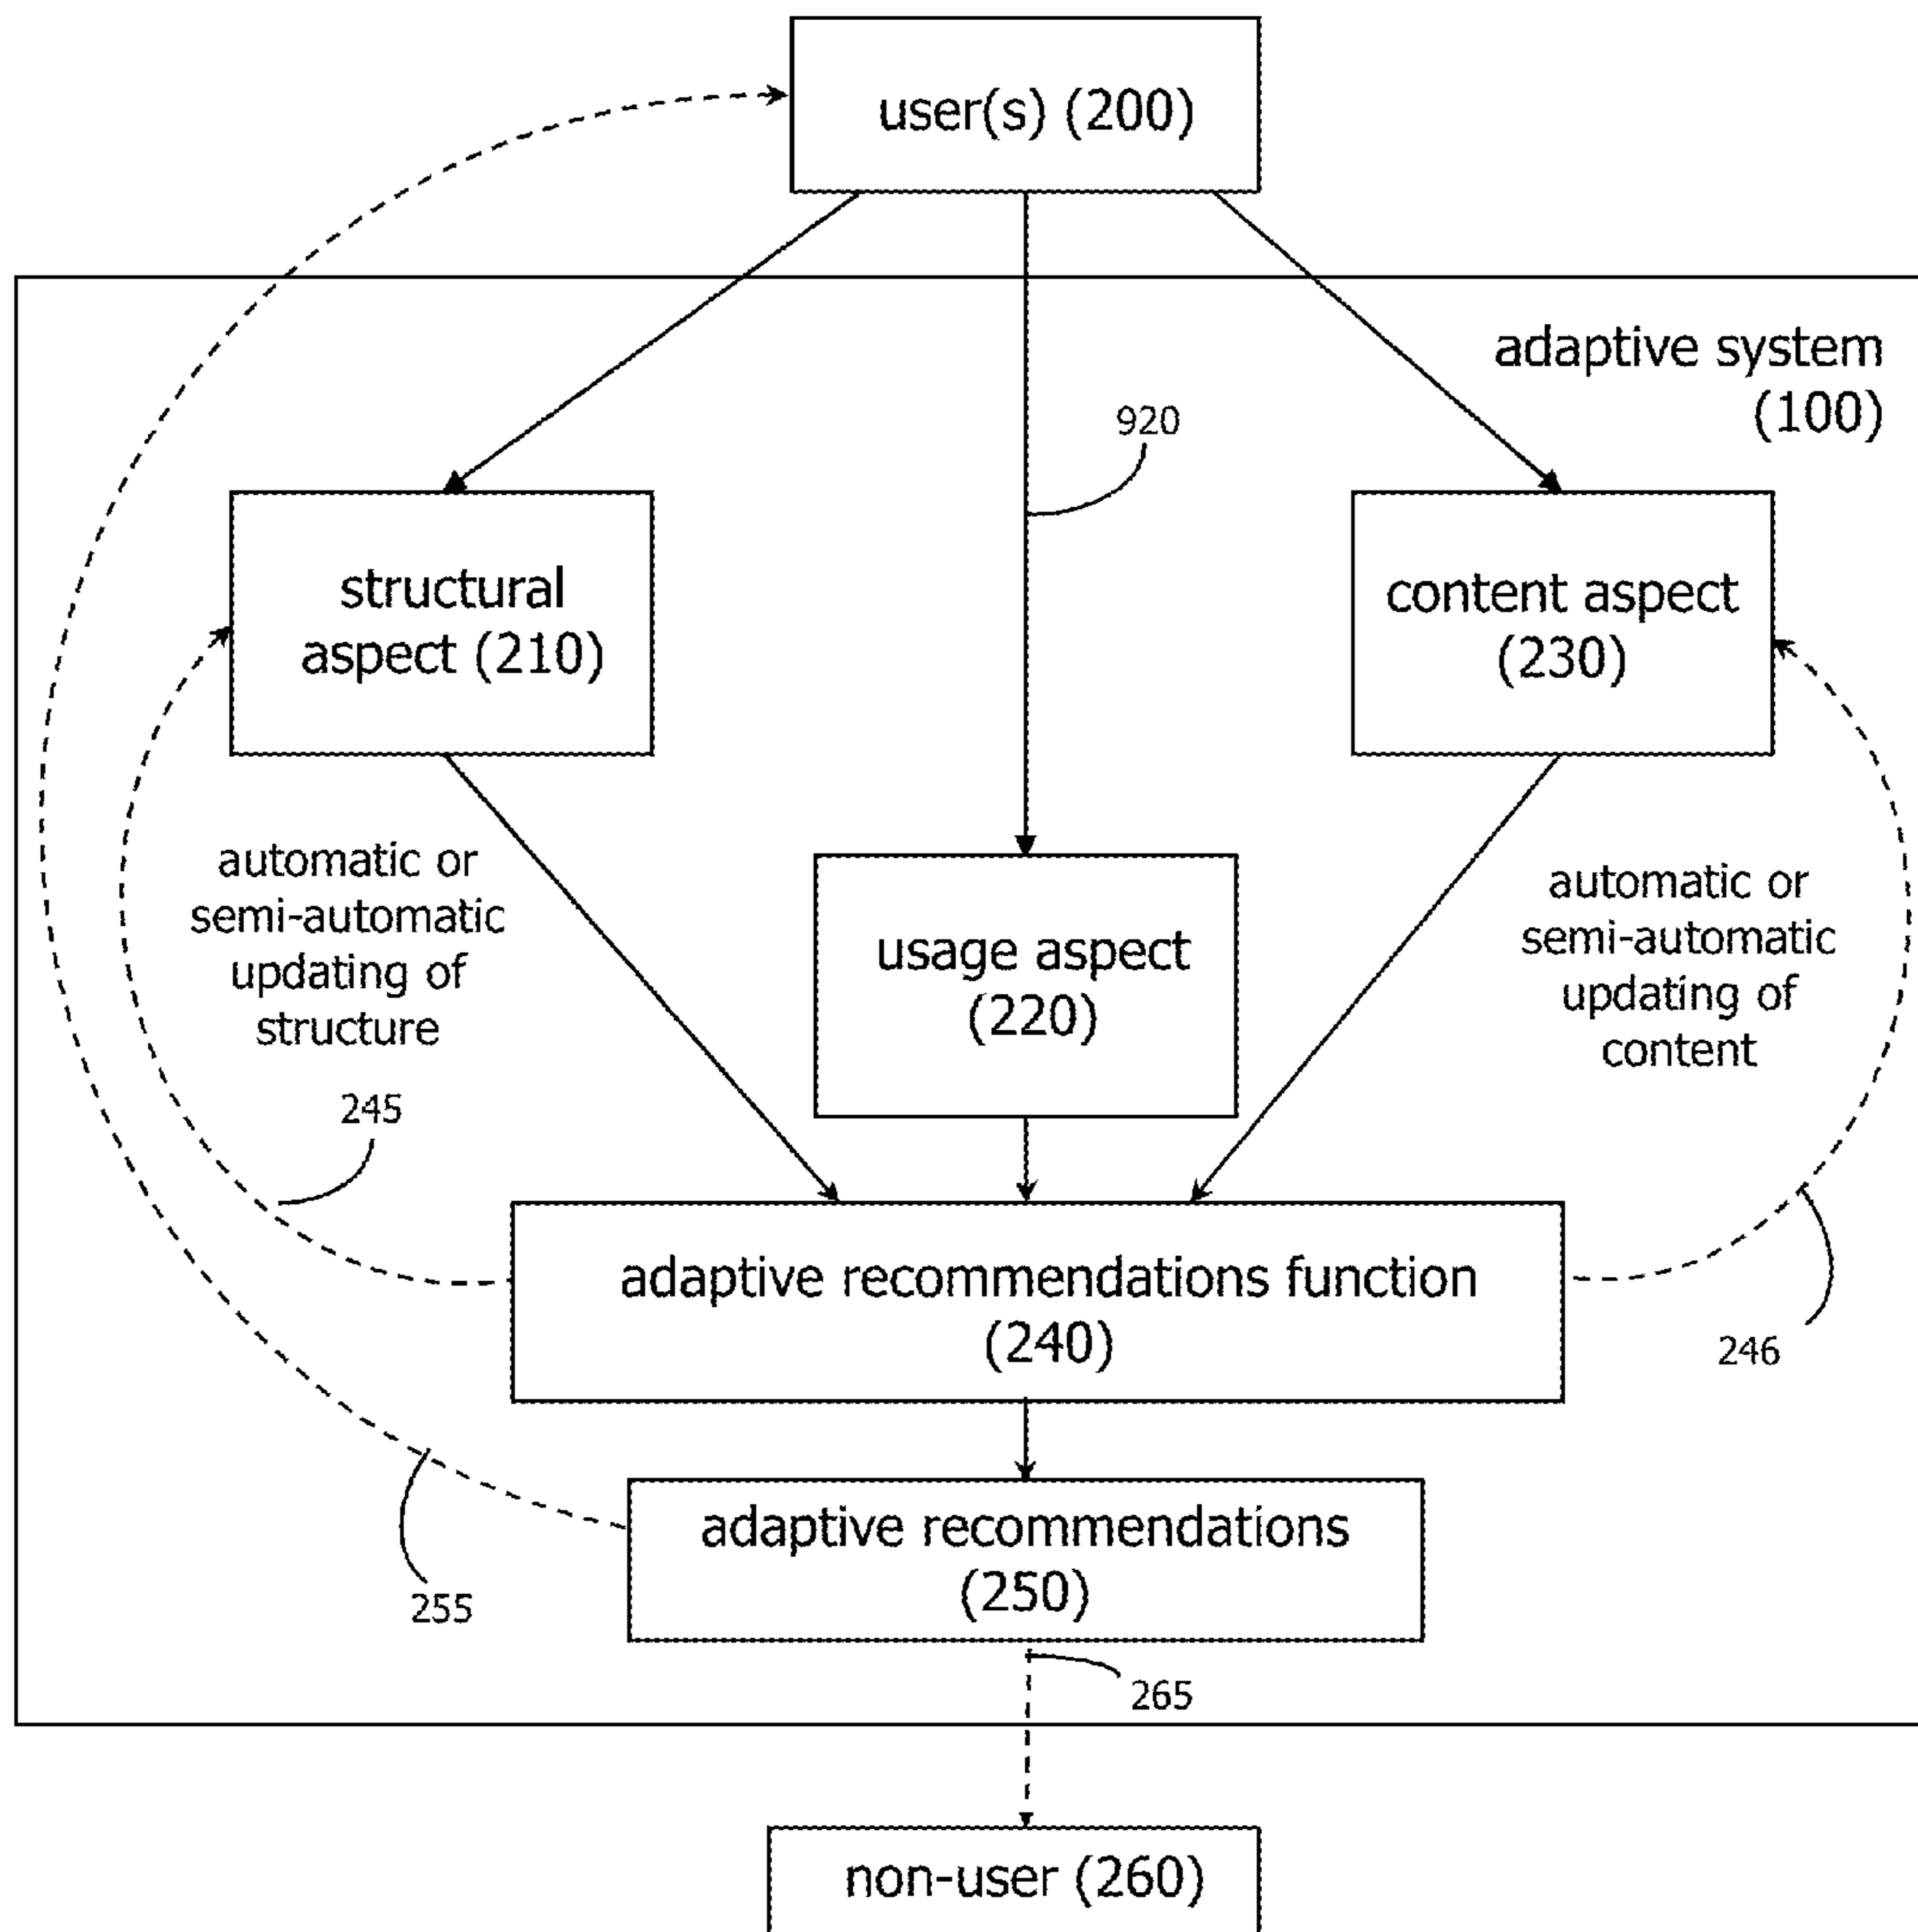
user(s) (200)

adaptive system (100)

920

structural aspect (210)

content aspect (230)

automatic or semi-automatic updating of structure

usage aspect (220)

automatic or semi-automatic updating of content

245

adaptive recommendations function (240)

246

adaptive recommendations (250)

255

265

non-user (260)